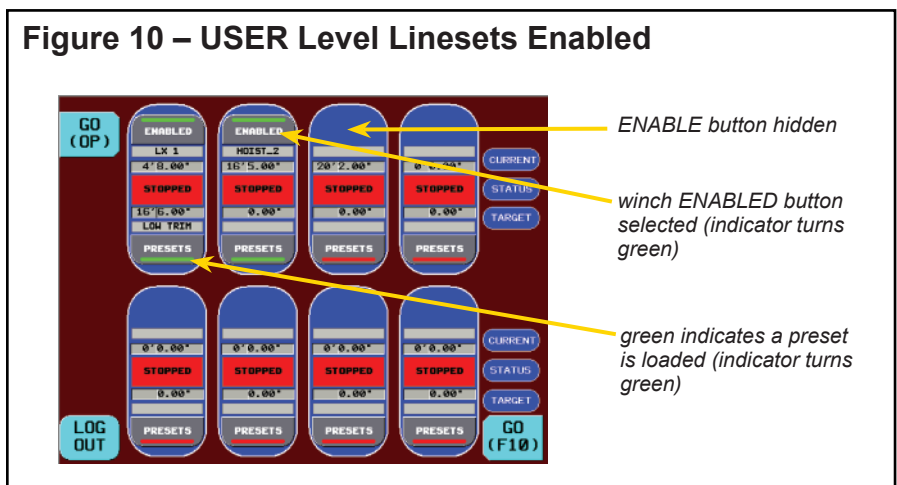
Figure 10 – USER Level Linesets Enabled

GO (OP)

ENABLED
LX 1
4'8.00"
STOPPED
16'6.00"
LOW TRIM
PRESETS

ENABLED
HOIST_2
16'5.00"
STOPPED
0.00"
PRESETS

20'2.00"
STOPPED
0.00"
PRESETS

0'0.00"
STOPPED
0.00"
PRESETS

CURRENT
STATUS
TARGET

0'0.00"
STOPPED
0.00"
PRESETS

0'0.00"
STOPPED
0.00"
PRESETS

0'0.00"
STOPPED
0.00"
PRESETS

0'0.00"
STOPPED
0.00"
PRESETS

CURRENT
STATUS
TARGET

LOG OUT

GO (F10)

ENABLE button hidden

winch ENABLED button selected (indicator turns green)

green indicates a preset is loaded (indicator turns green)